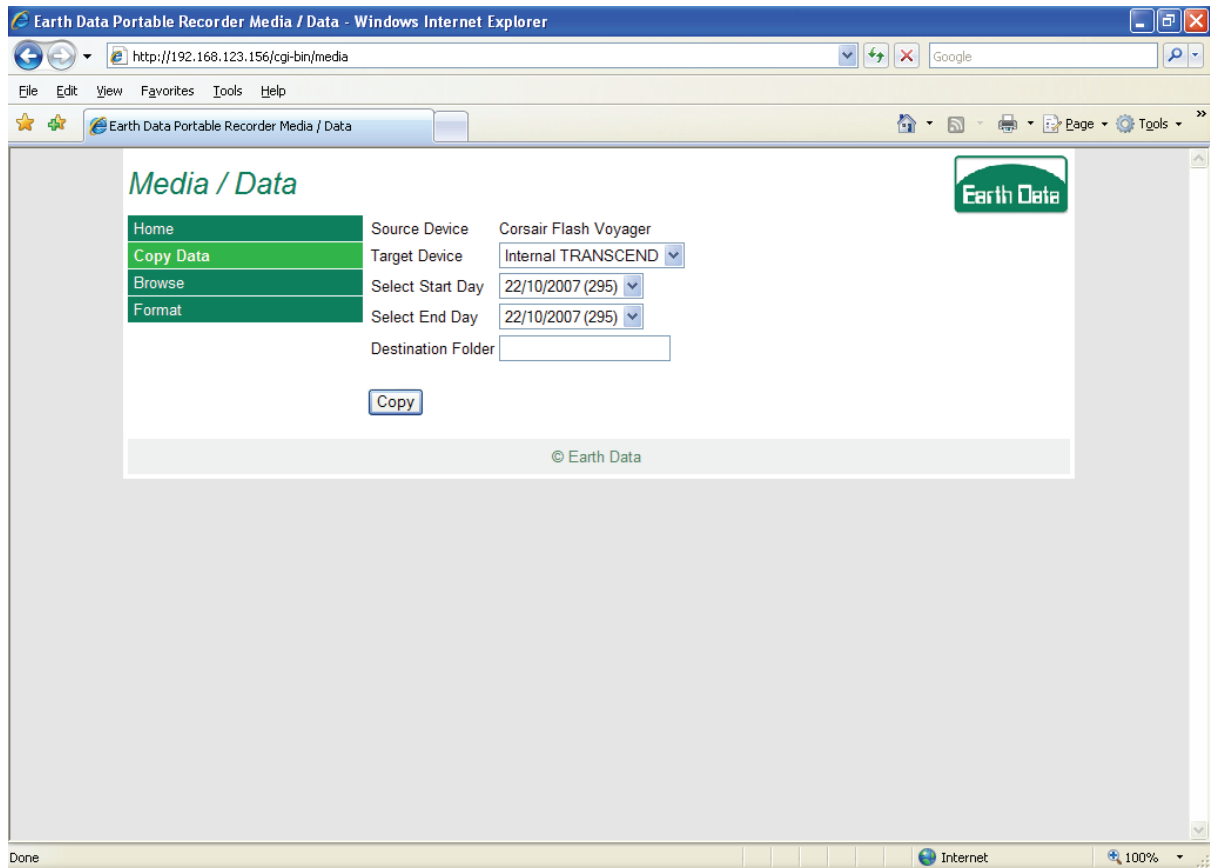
Earth Data Portable Recorder Media / Data - Windows Internet Explorer

http://192.168.123.156/cgi-bin/media

Google

File Edit View Favorites Tools Help

Earth Data Portable Recorder Media / Data

Page Tools

Media / Data

Earth Data

Home
Copy Data
Browse
Format

| | |
|---|---|
| Source Device | Corsair Flash Voyager |
| Target Device | Internal TRANSCEND |
| Select Start Day | 22/10/2007 (295) |
| Select End Day | 22/10/2007 (295) |
| Destination Folder | |

Copy

© Earth Data

Done

Internet

100%